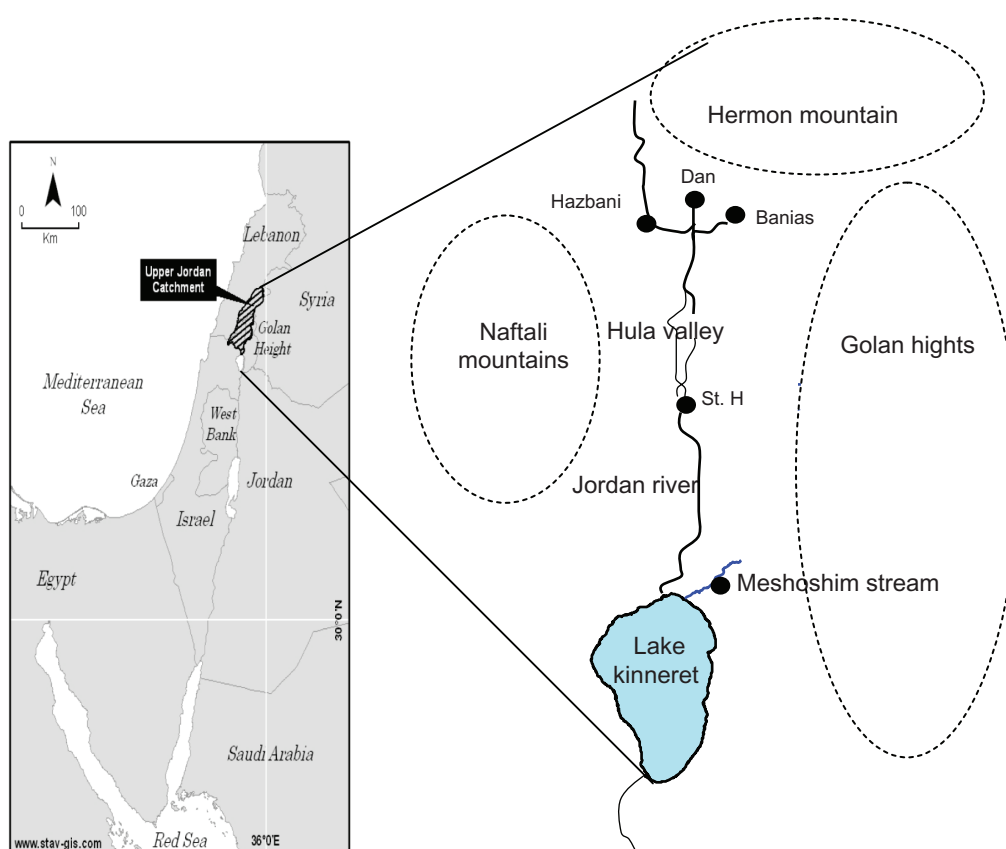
N
0 100
Km
Lebanon
Upper Jordan Catchment
Syria
Golan Height
Mediterranean Sea
West Bank
Gaza
Jordan
Israel
Egypt
30°0'N
Saudi Arabia
www.stav-gis.com
Red Sea
36°0'E

Hermon mountain
Dan
Hazbani
Banias
Naftali mountains
Hula valley
Golan hights
St. H
Jordan river
Meshoshim stream
Lake kinneret